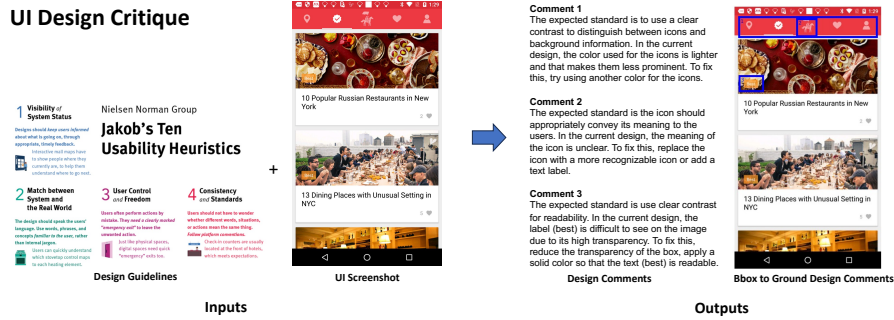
UI Design Critique

Nielsen Norman Group
Jakob's Ten Usability Heuristics

1 Visibility of System Status
Designs should keep users informed about what is going on, through appropriate, timely feedback.
Interactive mall maps have to show people where they currently are, to help them understand where to go next.

2 Match between System and the Real World
The design should speak the users' language. Use words, phrases, and concepts familiar to the user, rather than internal jargon.
Users can quickly understand which stovetop control maps to each heating element.

3 User Control and Freedom
Users often perform actions by mistake. They need a clearly marked "emergency exit" to leave the unwanted action.
Just like physical spaces, digital spaces need quick "emergency" exits too.

4 Consistency and Standards
Users should not have to wonder whether different words, situations, or actions mean the same thing. Follow platform conventions.
Check-in counters are usually located at the front of hotels, which meets expectations.

Design Guidelines

+

10 Popular Russian Restaurants in New York
2
13 Dining Places with Unusual Setting in NYC
2

UI Screenshot

Inputs

Comment 1
The expected standard is to use a clear contrast to distinguish between icons and background information. In the current design, the color used for the icons is lighter and that makes them less prominent. To fix this, try using another color for the icons.

Comment 2
The expected standard is the icon should appropriately convey its meaning to the users. In the current design, the meaning of the icon is unclear. To fix this, replace the icon with a more recognizable icon or add a text label.

Comment 3
The expected standard is use clear contrast for readability. In the current design, the label (best) is difficult to see on the image due to its high transparency. To fix this, reduce the transparency of the box, apply a solid color so that the text (best) is readable.

Design Comments

10 Popular Russian Restaurants in New York
2
13 Dining Places with Unusual Setting in NYC
2

Bbox to Ground Design Comments

Outputs